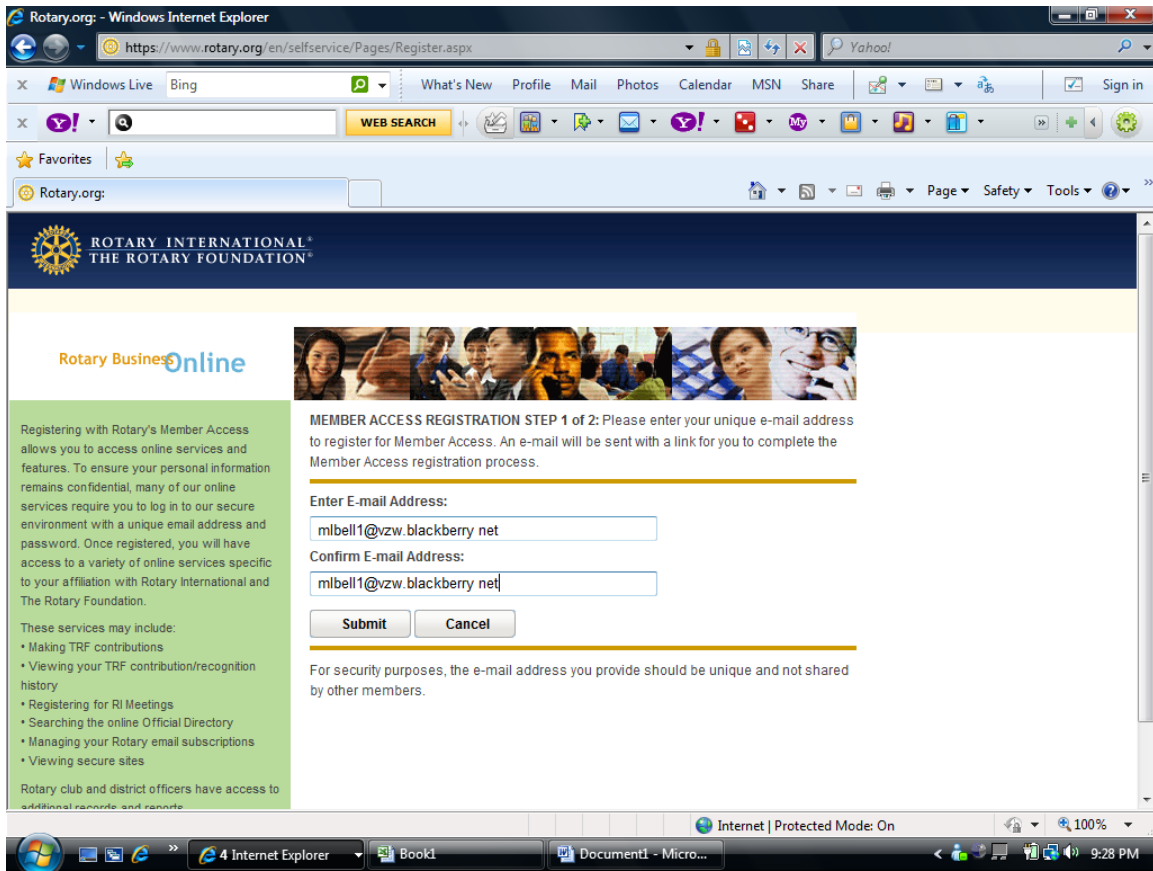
Rotary.org: - Windows Internet Explorer

https://www.rotary.org/en/selfservice/Pages/Register.aspx

Yahoo!

Windows Live Bing What's New Profile Mail Photos Calendar MSN Share Sign in

WEB SEARCH

Favorites

Rotary.org:

Page ▾ Safety ▾ Tools ▾

ROTARY INTERNATIONAL®
THE ROTARY FOUNDATION®

Rotary Business Online

Registering with Rotary's Member Access allows you to access online services and features. To ensure your personal information remains confidential, many of our online services require you to log in to our secure environment with a unique email address and password. Once registered, you will have access to a variety of online services specific to your affiliation with Rotary International and The Rotary Foundation.

These services may include:
• Making TRF contributions
• Viewing your TRF contribution/recognition history
• Registering for RI Meetings
• Searching the online Official Directory
• Managing your Rotary email subscriptions
• Viewing secure sites

Rotary club and district officers have access to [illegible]

MEMBER ACCESS REGISTRATION STEP 1 of 2: Please enter your unique e-mail address to register for Member Access. An e-mail will be sent with a link for you to complete the Member Access registration process.

Enter E-mail Address:

mlbell1@vzw.blackberry net

Confirm E-mail Address:

mlbell1@vzw.blackberry net

Submit Cancel

For security purposes, the e-mail address you provide should be unique and not shared by other members.

Internet | Protected Mode: On 100%

4 Internet Explorer Book1 Document1 - Micro... 9:28 PM